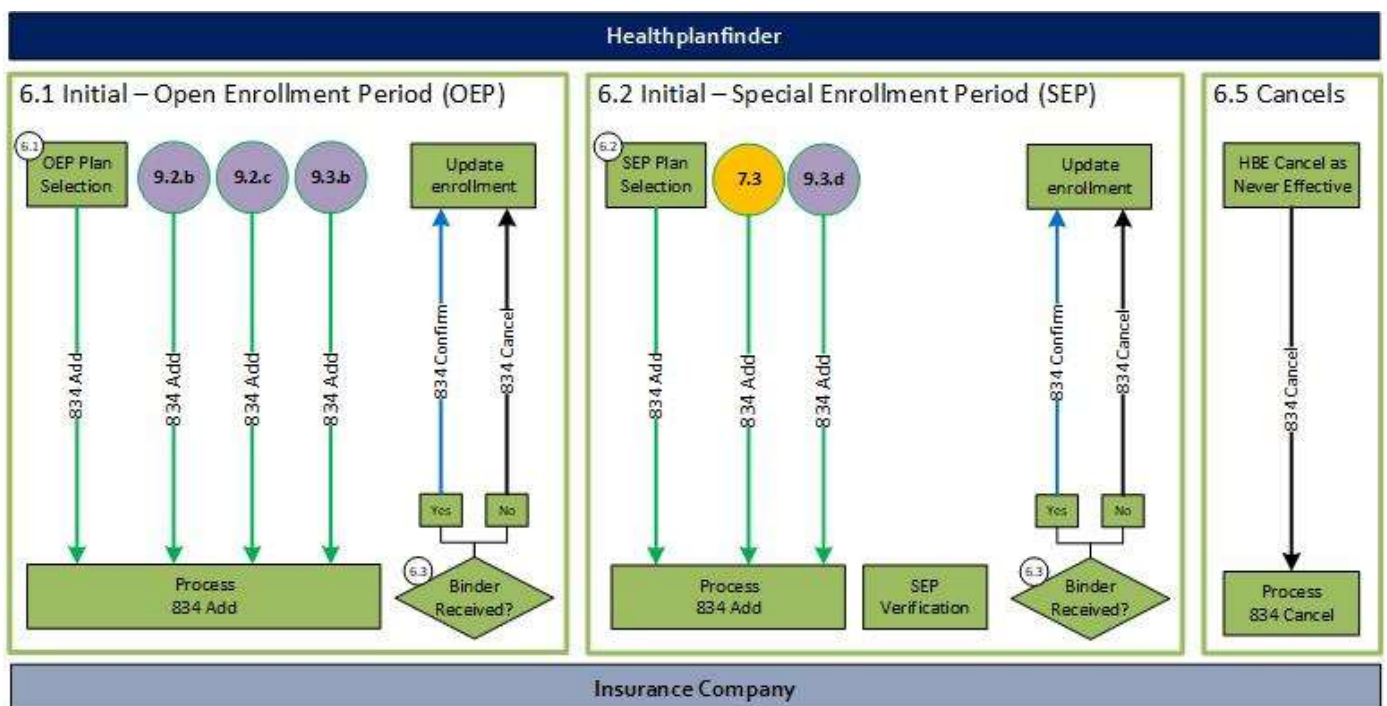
Healthplanfinder

6.1 Initial – Open Enrollment Period (OEP)

6.1
OEP Plan Selection

9.2.b

9.2.c

9.3.b

Update enrollment

834 Add

834 Add

834 Add

834 Add

834 Confirm

834 Cancel

Yes

No

6.3
Binder Received?

Process 834 Add

6.2 Initial – Special Enrollment Period (SEP)

6.2
SEP Plan Selection

7.3

9.3.d

Update enrollment

834 Add

834 Add

834 Add

834 Confirm

834 Cancel

Yes

No

6.3
Binder Received?

Process 834 Add

SEP Verification

6.5 Cancels

HBE Cancel as Never Effective

834 Cancel

Process 834 Cancel

Insurance Company